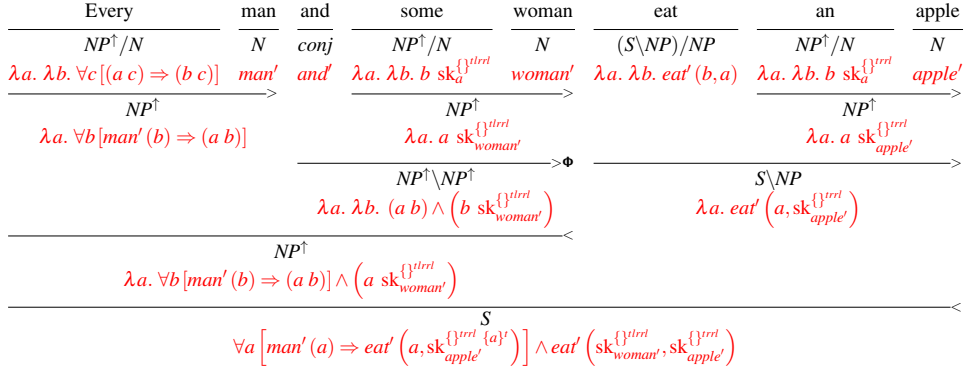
Every man and some woman eat an apple

$NP^{\uparrow}/N$ $N$ $conj$ $NP^{\uparrow}/N$ $N$ $(S\backslash NP)/NP$ $NP^{\uparrow}/N$ $N$

$\lambda a.\ \lambda b.\ \forall c\,[(a\ c) \Rightarrow (b\ c)]$ $man'$ $and'$ $\lambda a.\ \lambda b.\ b\ \mathrm{sk}_a^{\{\}^{tlrrl}}$ $woman'$ $\lambda a.\ \lambda b.\ eat'\,(b,a)$ $\lambda a.\ \lambda b.\ b\ \mathrm{sk}_a^{\{\}^{trrl}}$ $apple'$

>

$NP^{\uparrow}$ $NP^{\uparrow}$ $NP^{\uparrow}$

$\lambda a.\ \forall b\,[man'\,(b) \Rightarrow (a\ b)]$ $\lambda a.\ a\ \mathrm{sk}_{woman'}^{\{\}^{tlrrl}}$ $\lambda a.\ a\ \mathrm{sk}_{apple'}^{\{\}^{trrl}}$

>Φ >

$NP^{\uparrow}\backslash NP^{\uparrow}$ $S\backslash NP$

$\lambda a.\ \lambda b.\ (a\ b) \wedge \left(b\ \mathrm{sk}_{woman'}^{\{\}^{tlrrl}}\right)$ $\lambda a.\ eat'\left(a, \mathrm{sk}_{apple'}^{\{\}^{trrl}}\right)$

<

$NP^{\uparrow}$

$\lambda a.\ \forall b\,[man'\,(b) \Rightarrow (a\ b)] \wedge \left(a\ \mathrm{sk}_{woman'}^{\{\}^{tlrrl}}\right)$

<

$S$

$\forall a \left[man'\,(a) \Rightarrow eat'\left(a, \mathrm{sk}_{apple'}^{\{\}^{trrl}\,\{a\}^{t}}\right)\right] \wedge eat'\left(\mathrm{sk}_{woman'}^{\{\}^{tlrrl}}, \mathrm{sk}_{apple'}^{\{\}^{trrl}}\right)$